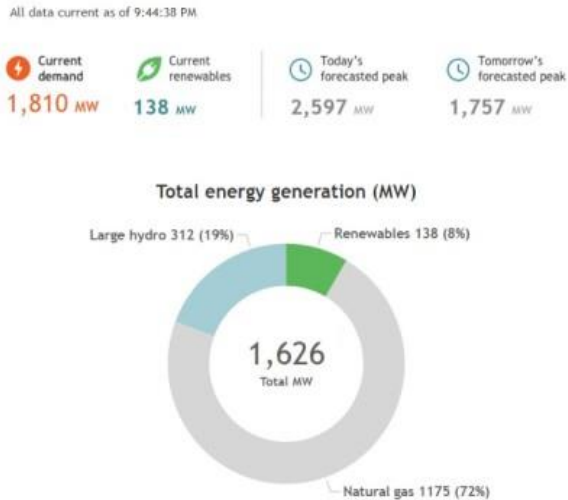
All data current as of 9:44:38 PM

Current demand
1,810 MW

Current renewables
138 MW

Today's forecasted peak
2,597 MW

Tomorrow's forecasted peak
1,757 MW

Total energy generation (MW)

Large hydro 312 (19%)

Renewables 138 (8%)

1,626
Total MW

Natural gas 1175 (72%)